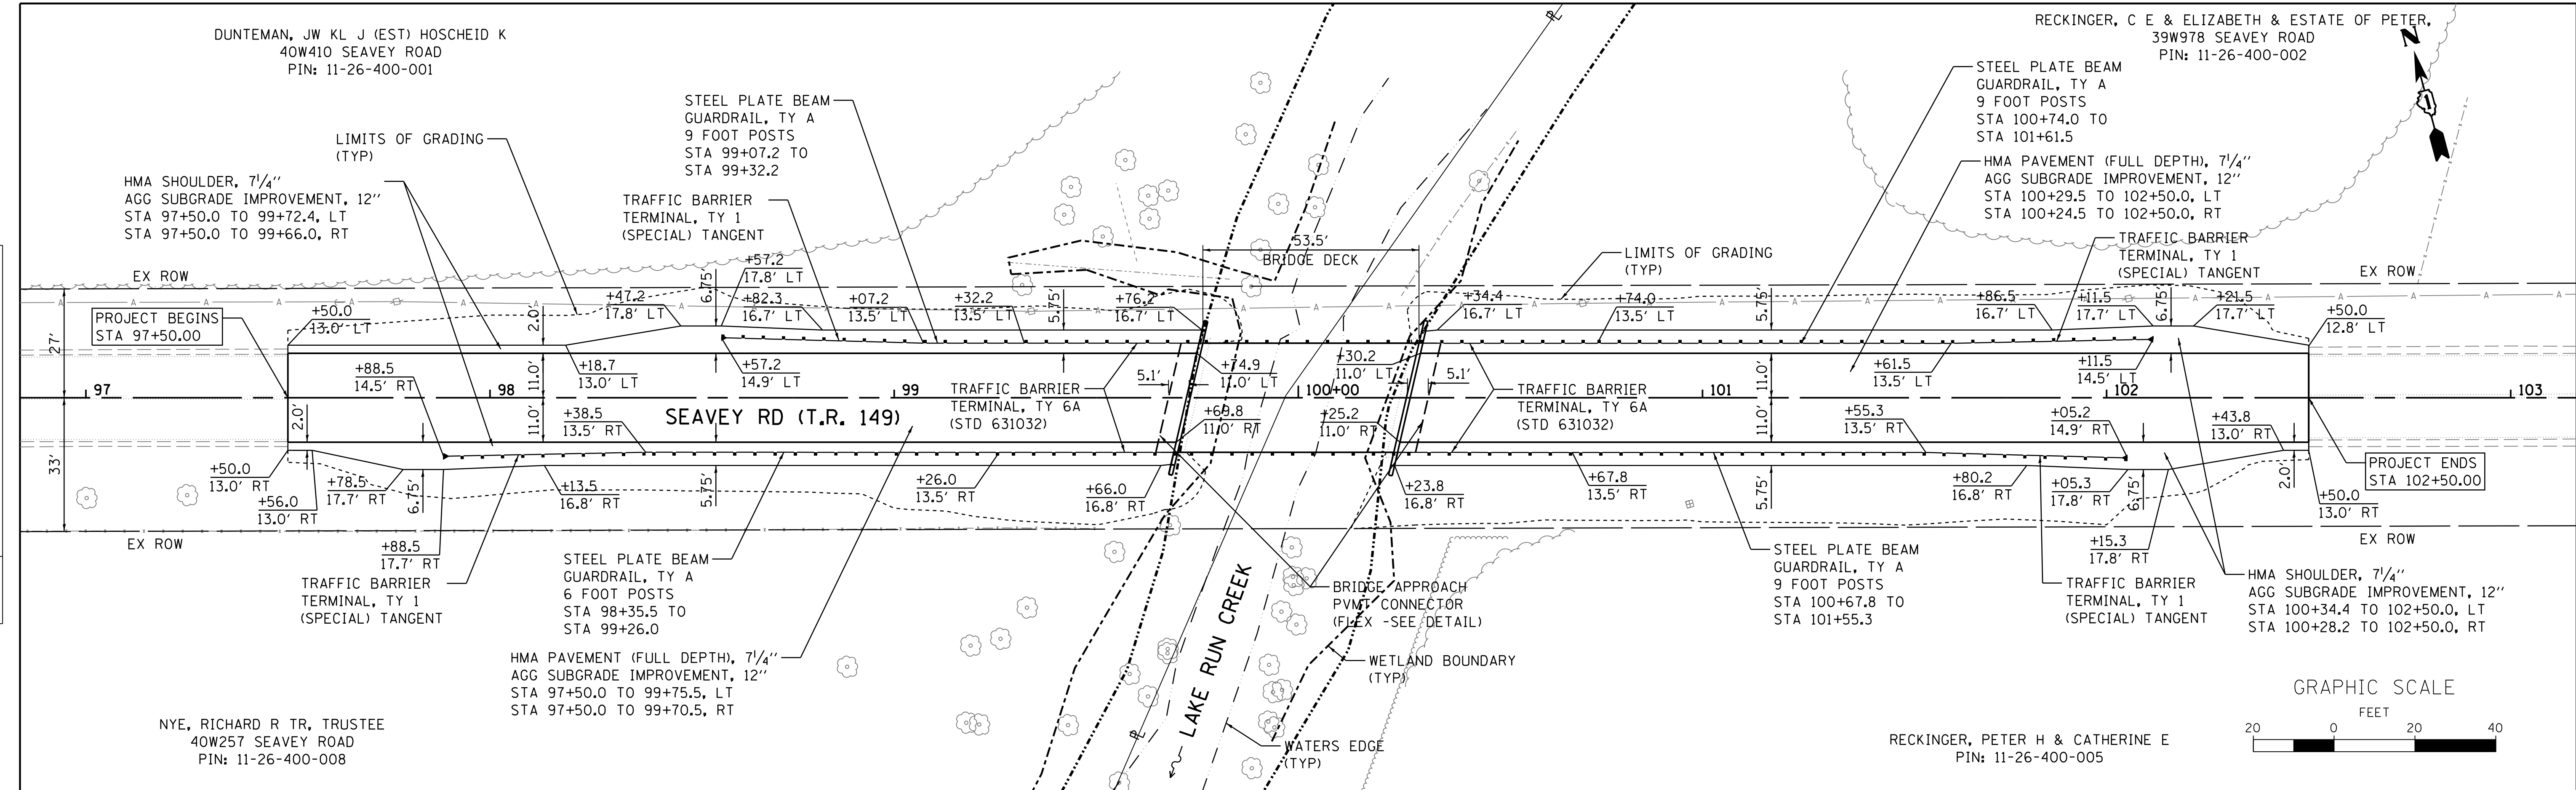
DUNTEMAN, JW KL J (EST) HOSCHEID K
40W410 SEAVEY ROAD
PIN: 11-26-400-001

RECKINGER, C E & ELIZABETH & ESTATE OF PETER
39W978 SEAVEY ROAD
PIN: 11-26-400-002

N

STEEL PLATE BEAM GUARDRAIL, TY A
9 FOOT POSTS
STA 99+07.2 TO
STA 99+32.2

LIMITS OF GRADING (TYP)

HMA SHOULDER, $7^1/_4$''
AGG SUBGRADE IMPROVEMENT, 12''
STA 97+50.0 TO 99+72.4, LT
STA 97+50.0 TO 99+66.0, RT

TRAFFIC BARRIER TERMINAL, TY 1 (SPECIAL) TANGENT

STEEL PLATE BEAM GUARDRAIL, TY A
9 FOOT POSTS
STA 100+74.0 TO
STA 101+61.5

HMA PAVEMENT (FULL DEPTH), $7^1/_4$''
AGG SUBGRADE IMPROVEMENT, 12''
STA 100+29.5 TO 102+50.0, LT
STA 100+24.5 TO 102+50.0, RT

53.5'
BRIDGE DECK

LIMITS OF GRADING (TYP)

TRAFFIC BARRIER TERMINAL, TY 1 (SPECIAL) TANGENT

EX ROW
EX ROW

+57.2 17.8' LT
+47.2 17.8' LT
6.75'
+82.3 16.7' LT
+07.2 13.5' LT
+32.2 13.5' LT
5.75'
+76.2 16.7' LT
+34.4 16.7' LT
+74.0 13.5' LT
5.75'
+86.5 16.7' LT
+11.5 17.7' LT
6.75'
+21.5 17.7' LT
+50.0 12.8' LT

PROJECT BEGINS
STA 97+50.00
+50.0 13.0' LT
2.0'
27'
+18.7 13.0' LT
+57.2 14.9' LT
11.0'
+74.9 11.0' LT
+30.2 11.0' LT
5.1'
5.1'
11.0'
+61.5 13.5' LT
+11.5 14.5' LT

97
+88.5 14.5' RT
98
99
TRAFFIC BARRIER TERMINAL, TY 6A (STD 631032)
100+00
TRAFFIC BARRIER TERMINAL, TY 6A (STD 631032)
101
102
103

SEAVEY RD (T.R. 149)
2.0'
11.0'
+38.5 13.5' RT
+69.8 11.0' RT
+25.2 11.0' RT
11.0'
+55.3 13.5' RT
+05.2 14.9' RT
+43.8 13.0' RT

33'
+50.0 13.0' RT
+78.5 17.7' RT
6.75'
+56.0 13.0' RT
+13.5 16.8' RT
5.75'
+26.0 13.5' RT
+66.0 16.8' RT
+23.8 16.8' RT
+67.8 13.5' RT
5.75'
+80.2 16.8' RT
+05.3 17.8' RT
6.75'
2.0'
PROJECT ENDS
STA 102+50.00
+50.0 13.0' RT

EX ROW
EX ROW
+88.5 17.7' RT
+15.3 17.8' RT

TRAFFIC BARRIER TERMINAL, TY 1 (SPECIAL) TANGENT

STEEL PLATE BEAM GUARDRAIL, TY A
6 FOOT POSTS
STA 98+35.5 TO
STA 99+26.0

BRIDGE APPROACH PVMT CONNECTOR (FLEX -SEE DETAIL)

STEEL PLATE BEAM GUARDRAIL, TY A
9 FOOT POSTS
STA 100+67.8 TO
STA 101+55.3

TRAFFIC BARRIER TERMINAL, TY 1 (SPECIAL) TANGENT

HMA SHOULDER, $7^1/_4$''
AGG SUBGRADE IMPROVEMENT, 12''
STA 100+34.4 TO 102+50.0, LT
STA 100+28.2 TO 102+50.0, RT

LAKE RUN CREEK

WETLAND BOUNDARY (TYP)

HMA PAVEMENT (FULL DEPTH), $7^1/_4$''
AGG SUBGRADE IMPROVEMENT, 12''
STA 97+50.0 TO 99+75.5, LT
STA 97+50.0 TO 99+70.5, RT

WATERS EDGE (TYP)

NYE, RICHARD R TR, TRUSTEE
40W257 SEAVEY ROAD
PIN: 11-26-400-008

RECKINGER, PETER H & CATHERINE E
PIN: 11-26-400-005

GRAPHIC SCALE
FEET
20 0 20 40